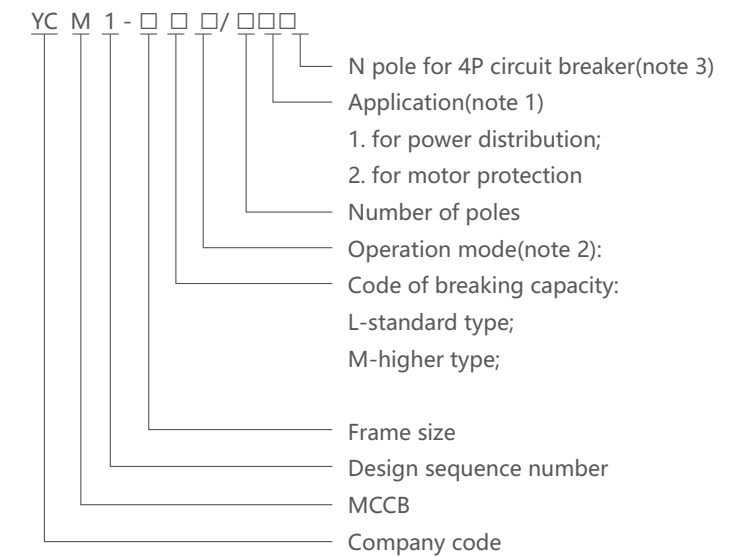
YC M 1 - □ □ □/ □□□

N pole for 4P circuit breaker(note 3)
Application(note 1)
1. for power distribution;
2. for motor protection
Number of poles
Operation mode(note 2):
Code of breaking capacity:
L-standard type;
M-higher type;

Frame size
Design sequence number
MCCB
Company code